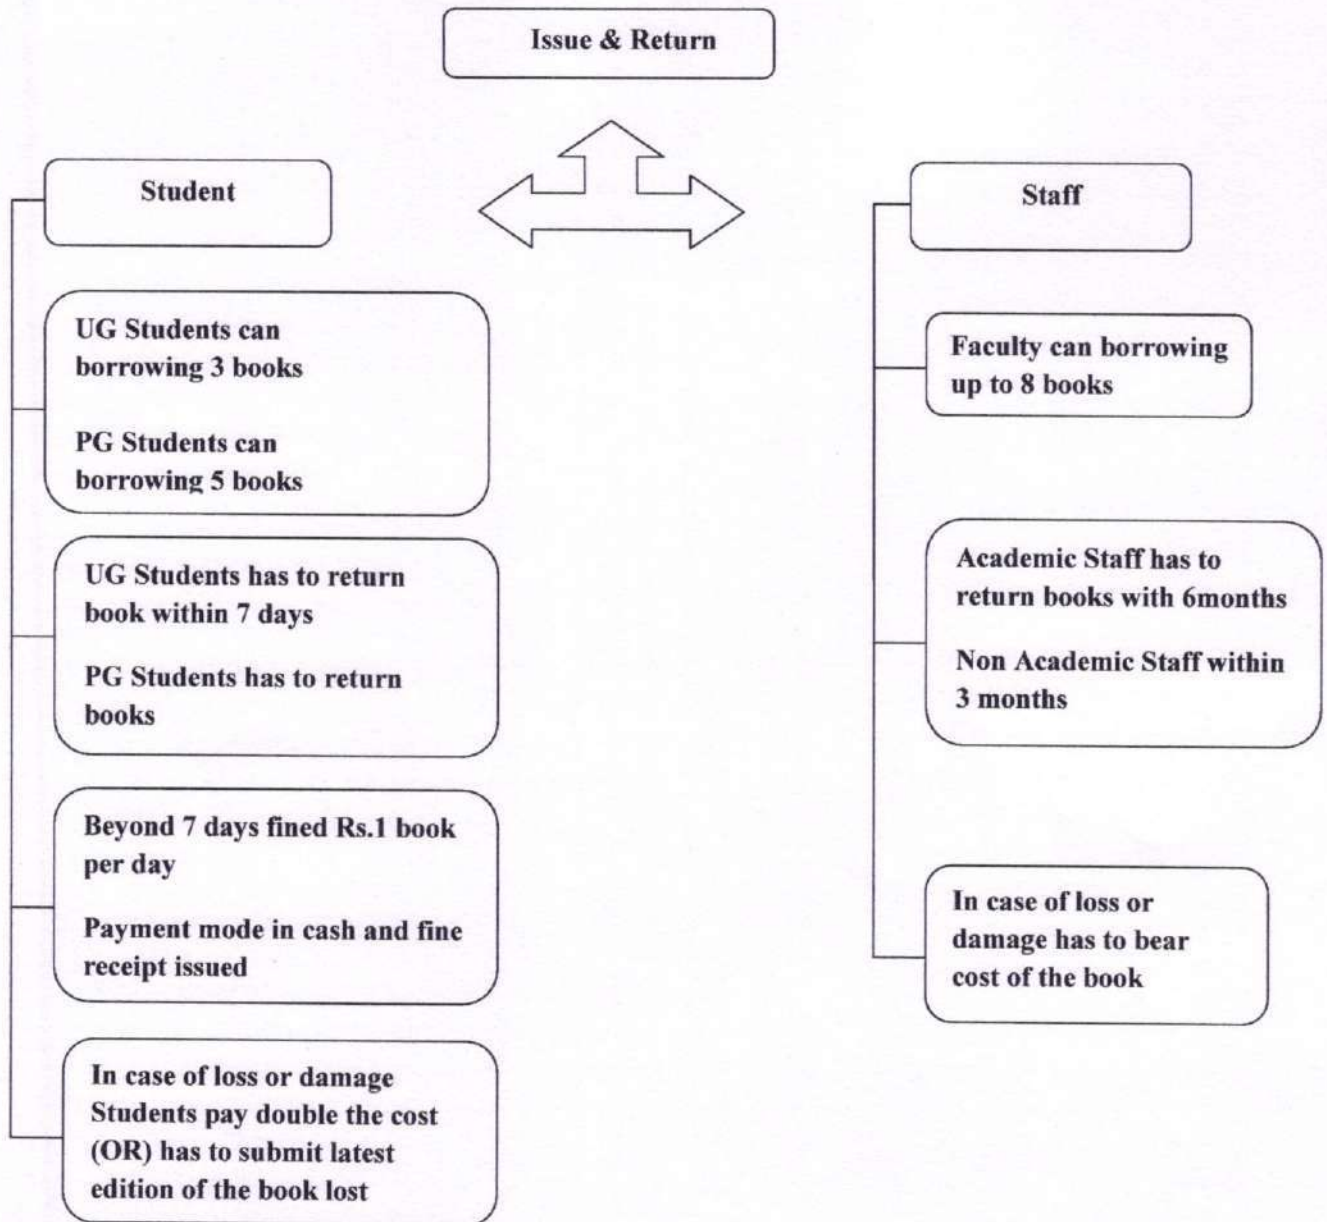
Issue & Return

Student

UG Students can borrowing 3 books

PG Students can borrowing 5 books

UG Students has to return book within 7 days

PG Students has to return books

Beyond 7 days fined Rs.1 book per day

Payment mode in cash and fine receipt issued

In case of loss or damage Students pay double the cost (OR) has to submit latest edition of the book lost

Staff

Faculty can borrowing up to 8 books

Academic Staff has to return books with 6months

Non Academic Staff within 3 months

In case of loss or damage has to bear cost of the book